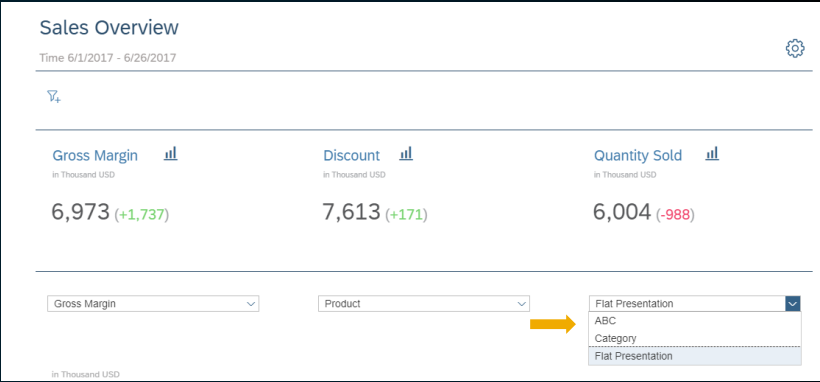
Sales Overview

Time 6/1/2017 - 6/26/2017

Gross Margin
in Thousand USD
6,973 (+1,737)

Discount
in Thousand USD
7,613 (+171)

Quantity Sold
in Thousand USD
6,004 (-988)

Gross Margin

Product

Flat Presentation
ABC
Category
Flat Presentation

in Thousand USD